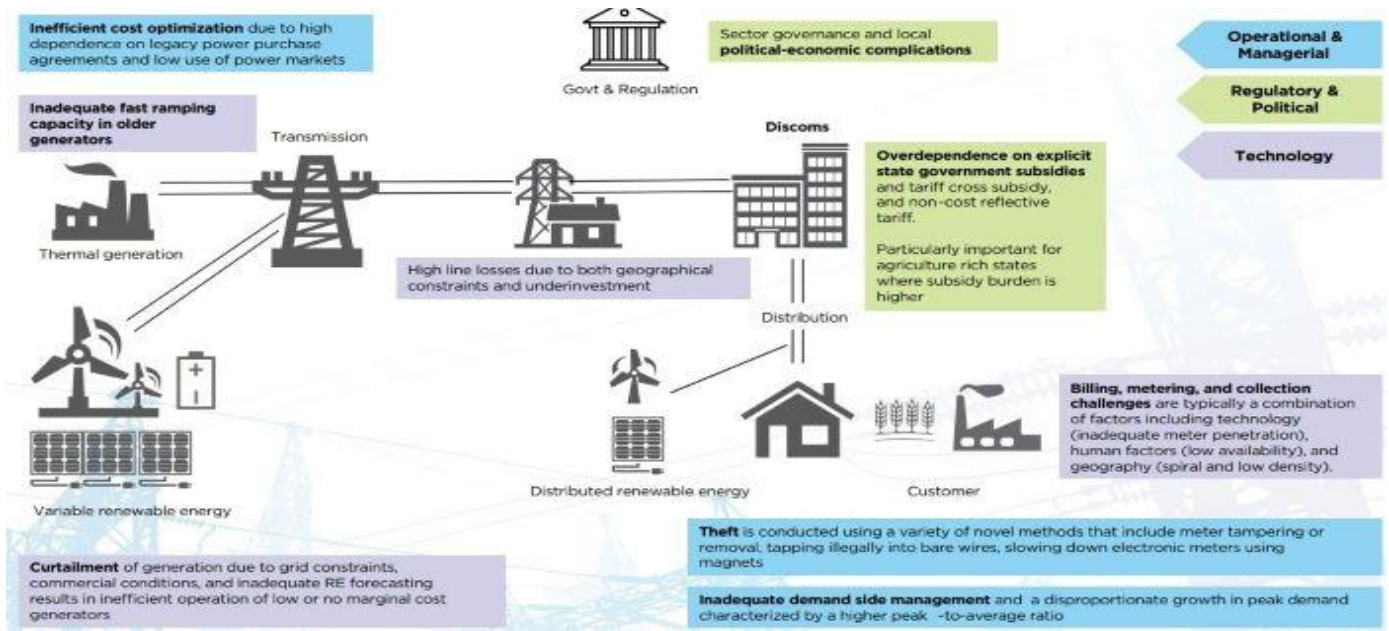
**Inefficient cost optimization** due to high dependence on legacy power purchase agreements and low use of power markets

Govt & Regulation

Sector governance and local **political-economic complications**

Operational & Managerial

Regulatory & Political

Technology

**Inadequate fast ramping capacity in older generators**

Transmission

Discoms

**Overdependence on explicit state government subsidies** and tariff cross subsidy, and non-cost reflective tariff.

Particularly important for agriculture rich states where subsidy burden is higher

Thermal generation

High line losses due to both geographical constraints and underinvestment

Distribution

**Billing, metering, and collection challenges** are typically a combination of factors including technology (inadequate meter penetration), human factors (low availability), and geography (spiral and low density).

Distributed renewable energy

Customer

Variable renewable energy

**Theft** is conducted using a variety of novel methods that include meter tampering or removal, tapping illegally into bare wires, slowing down electronic meters using magnets

**Curtailment** of generation due to grid constraints, commercial conditions, and inadequate RE forecasting results in inefficient operation of low or no marginal cost generators

**Inadequate demand side management** and a disproportionate growth in peak demand characterized by a higher peak -to-average ratio